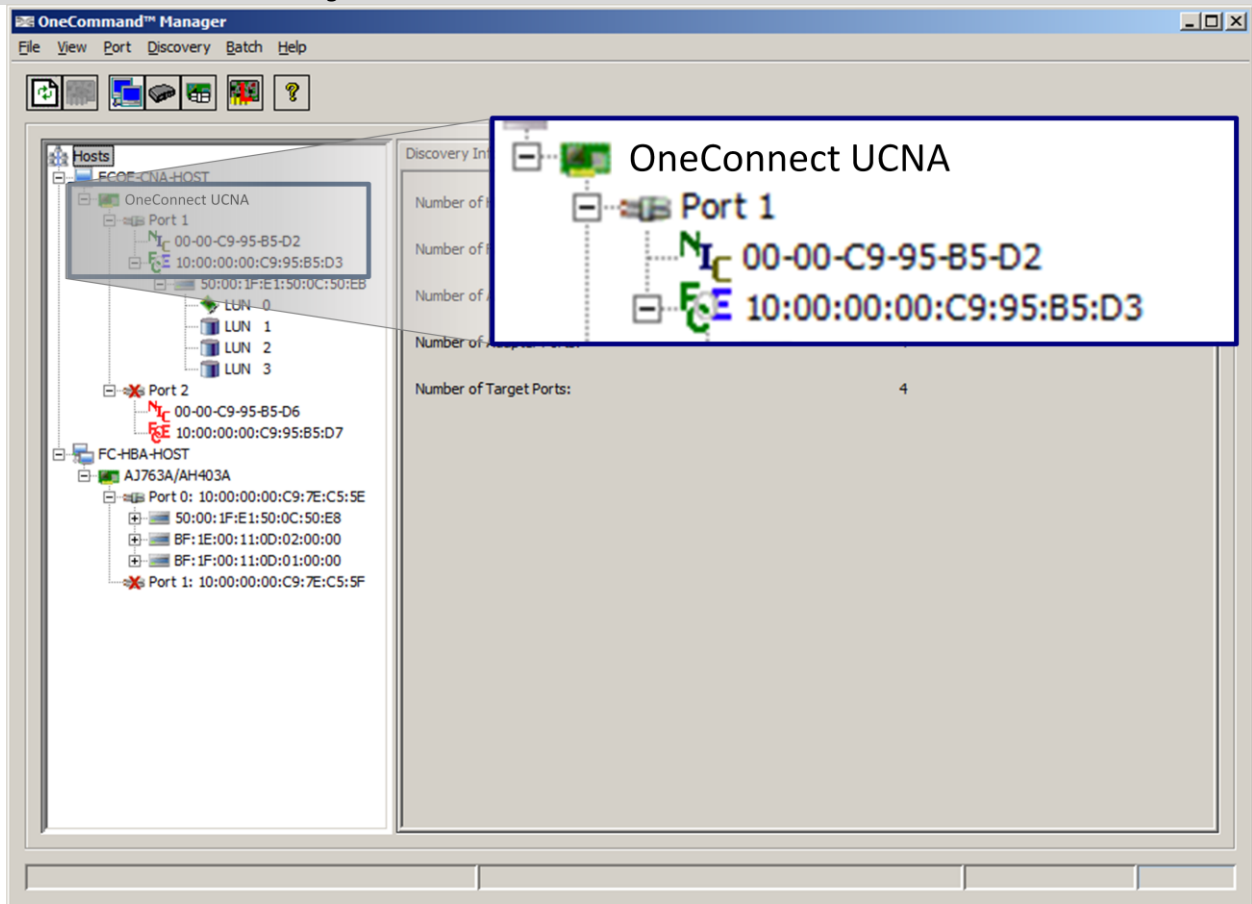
OneCommand™ Manager

File View Port Discovery Batch Help

Hosts
FCOE-CNA-HOST
OneConnect UCNA
Port 1
NIC 00-00-C9-95-B5-D2
FCoE 10:00:00:00:C9:95:B5:D3
50:00:1F:E1:50:0C:50:EB
LUN 0
LUN 1
LUN 2
LUN 3
Port 2
NIC 00-00-C9-95-B5-D6
FCoE 10:00:00:00:C9:95:B5:D7
FC-HBA-HOST
AJ763A/AH403A
Port 0: 10:00:00:00:C9:7E:C5:5E
50:00:1F:E1:50:0C:50:E8
BF:1E:00:11:0D:02:00:00
BF:1F:00:11:0D:01:00:00
Port 1: 10:00:00:00:C9:7E:C5:5F

Discovery In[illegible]

Number of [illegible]

Number of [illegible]

Number of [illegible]

Number of Adapter Ports: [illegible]

Number of Target Ports: 4

OneConnect UCNA
Port 1
NIC 00-00-C9-95-B5-D2
FCoE 10:00:00:00:C9:95:B5:D3